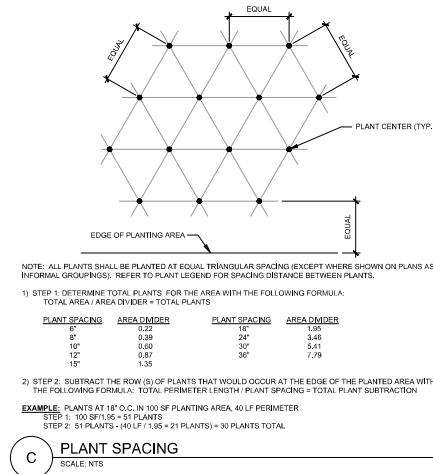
EQUAL

EQUAL

EQUAL

PLANT CENTER (TYP.

EQUAL

EDGE OF PLANTING AREA

NOTE: ALL PLANTS SHALL BE PLANTED AT EQUAL TRIANGULAR SPACING (EXCEPT WHERE SHOWN ON PLANS AS INFORMAL GROUPINGS). REFER TO PLANT LEGEND FOR SPACING DISTANCE BETWEEN PLANTS.

1) STEP 1: DETERMINE TOTAL PLANTS FOR THE AREA WITH THE FOLLOWING FORMULA:
TOTAL AREA / AREA DIVIDER = TOTAL PLANTS

| PLANT SPACING | AREA DIVIDER | PLANT SPACING | AREA DIVIDER |
|---|---|---|---|
| 6" | 0.22 | 18" | 1.95 |
| 8" | 0.39 | 24" | 3.46 |
| 10" | 0.60 | 30" | 5.41 |
| 12" | 0.87 | 36" | 7.79 |
| 15" | 1.35 | | |

2) STEP 2: SUBTRACT THE ROW (S) OF PLANTS THAT WOULD OCCUR AT THE EDGE OF THE PLANTED AREA WITH THE FOLLOWING FORMULA: TOTAL PERIMETER LENGTH / PLANT SPACING = TOTAL PLANT SUBTRACTION

EXAMPLE: PLANTS AT 18" O.C. IN 100 SF PLANTING AREA, 40 LF PERIMETER
STEP 1: 100 SF/1.95 = 51 PLANTS
STEP 2: 51 PLANTS - (40 LF / 1.95 = 21 PLANTS) = 30 PLANTS TOTAL

C

PLANT SPACING

SCALE: NTS